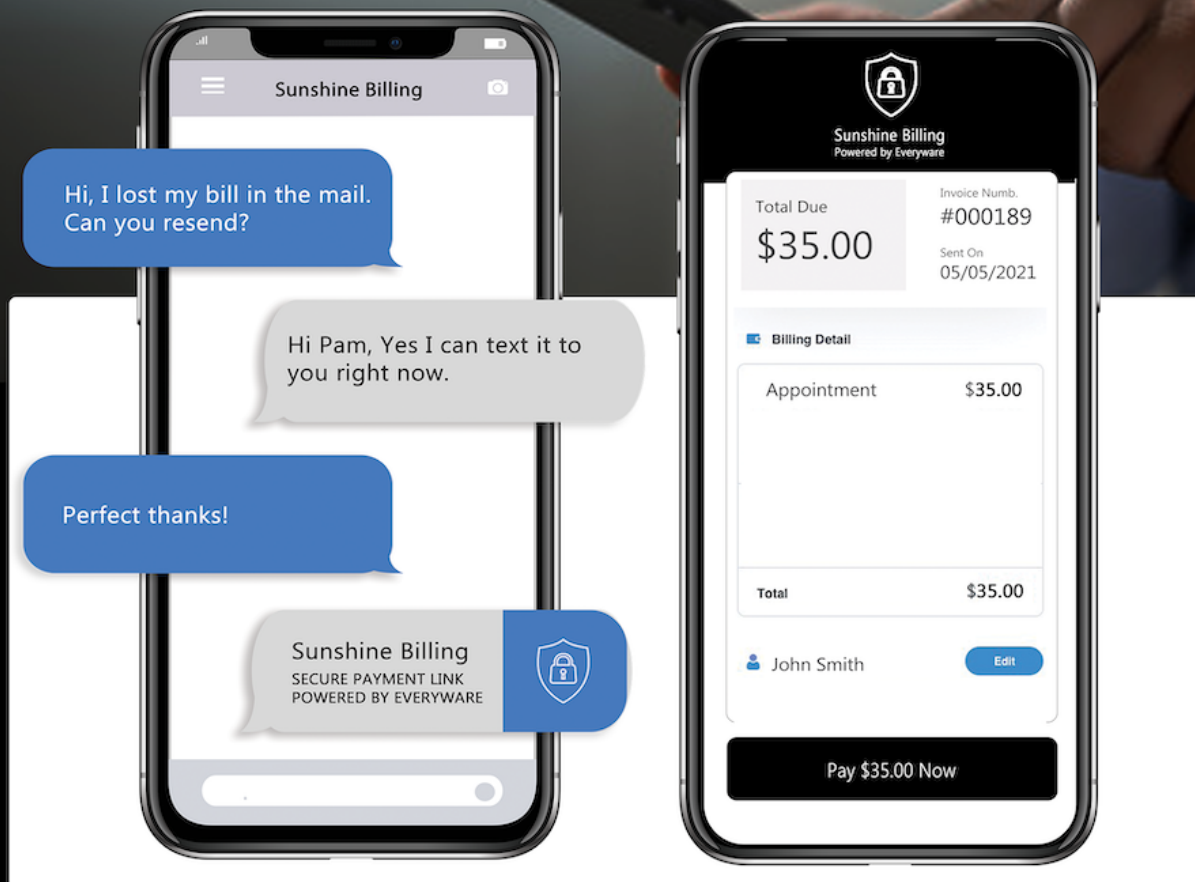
Sunshine Billing

Hi, I lost my bill in the mail. Can you resend?

Hi Pam, Yes I can text it to you right now.

Perfect thanks!

Sunshine Billing
SECURE PAYMENT LINK
POWERED BY EVERYWARE

Sunshine Billing
Powered by Everyware

Total Due
$35.00

Invoice Numb.
#000189

Sent On
05/05/2021

Billing Detail

| Appointment | $35.00 |
|---|---|
| Total | $35.00 |

John Smith
Edit

Pay $35.00 Now